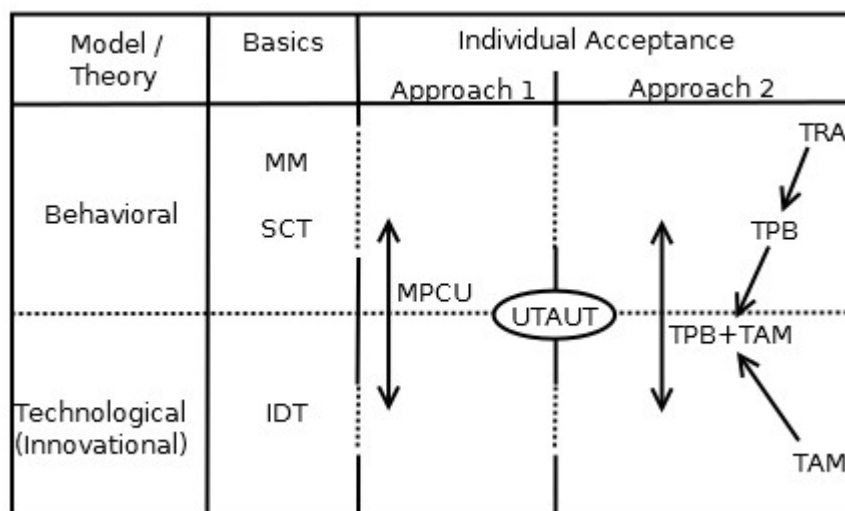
| Model / Theory | Basics | Individual Acceptance | |
|---|---|---|---|
| | | Approach 1 | Approach 2 |
| Behavioral | MM SCT | MPCU | TRA TPB |
| | | UTAUT | TPB+TAM |
| Technological (Innovational) | IDT | | TAM |